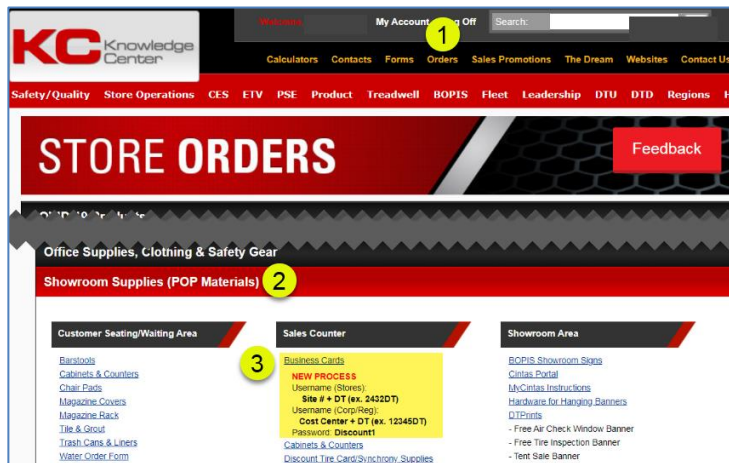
KC Knowledge Center

Welcome My Account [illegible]g Off Search:

1

Calculators Contacts Forms Orders Sales Promotions The Dream Websites Contact Us

Safety/Quality Store Operations CES ETV PSE Product Treadwell BOPIS Fleet Leadership DTU DTD Regions H

STORE ORDERS

Feedback

Office Supplies, Clothing & Safety Gear

Showroom Supplies (POP Materials) 2

Customer Seating/Waiting Area

Barstools
Cabinets & Counters
Chair Pads
Magazine Covers
Magazine Rack
Tile & Grout
Trash Cans & Liners
Water Order Form

Sales Counter

3

Business Cards
NEW PROCESS
Username (Stores):
Site # + DT (ex. 2432DT)
Username (Corp/Reg):
Cost Center + DT (ex. 12345DT)
Password: Discount1
Cabinets & Counters
Discount Tire Card/Synchrony Supplies

Showroom Area

BOPIS Showroom Signs
Cintas Portal
MyCintas Instructions
Hardware for Hanging Banners
DTPrints
- Free Air Check Window Banner
- Free Tire Inspection Banner
- Tent Sale Banner